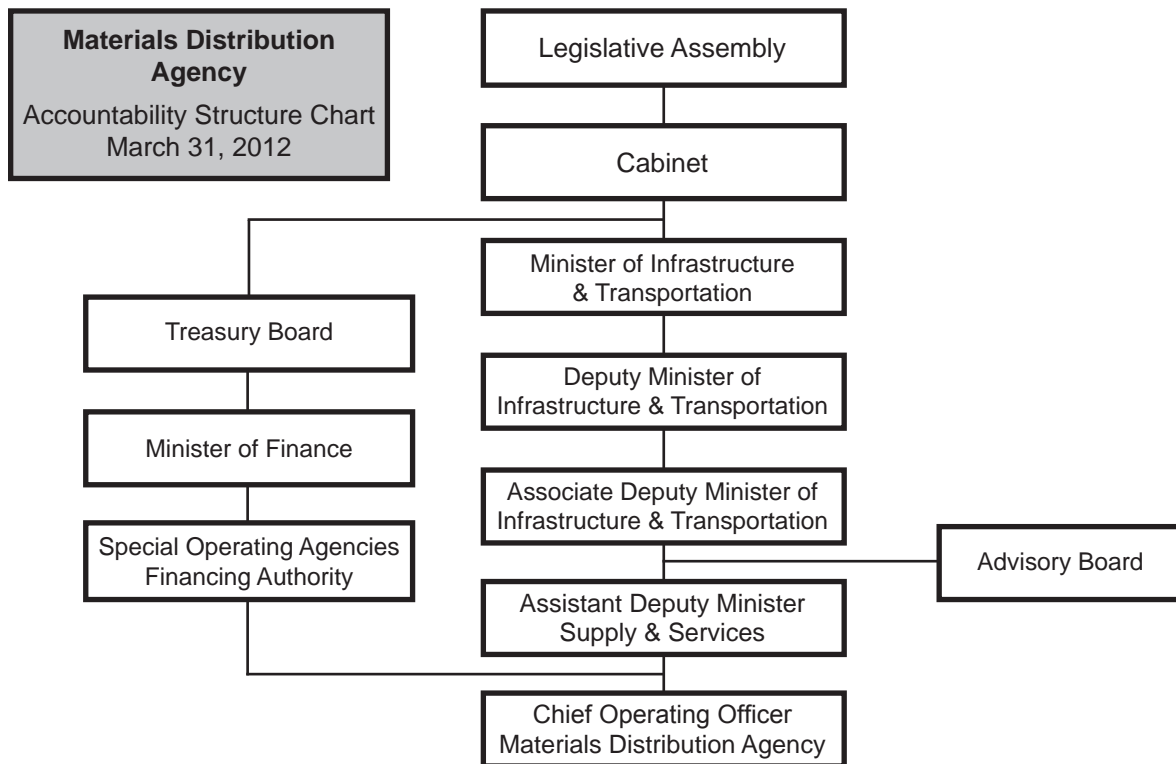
Materials Distribution Agency
Accountability Structure Chart
March 31, 2012

Legislative Assembly

Cabinet

Treasury Board

Minister of Finance

Special Operating Agencies Financing Authority

Minister of Infrastructure & Transportation

Deputy Minister of Infrastructure & Transportation

Associate Deputy Minister of Infrastructure & Transportation

Advisory Board

Assistant Deputy Minister Supply & Services

Chief Operating Officer Materials Distribution Agency